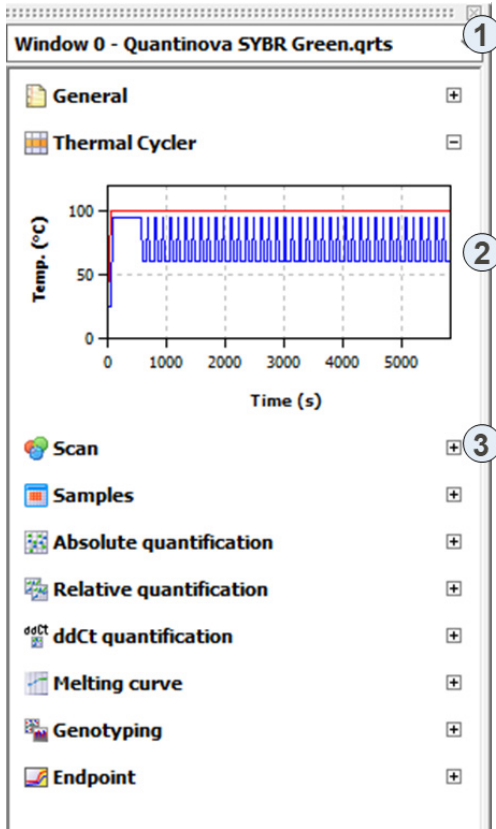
Window 0 - Quantinova SYBR Green.qrts

1

General

Thermal Cycler

100

50

0

Temp. (°C)

0 1000 2000 3000 4000 5000

Time (s)

2

Scan

3

Samples

Absolute quantification

Relative quantification

ddCt quantification

Melting curve

Genotyping

Endpoint